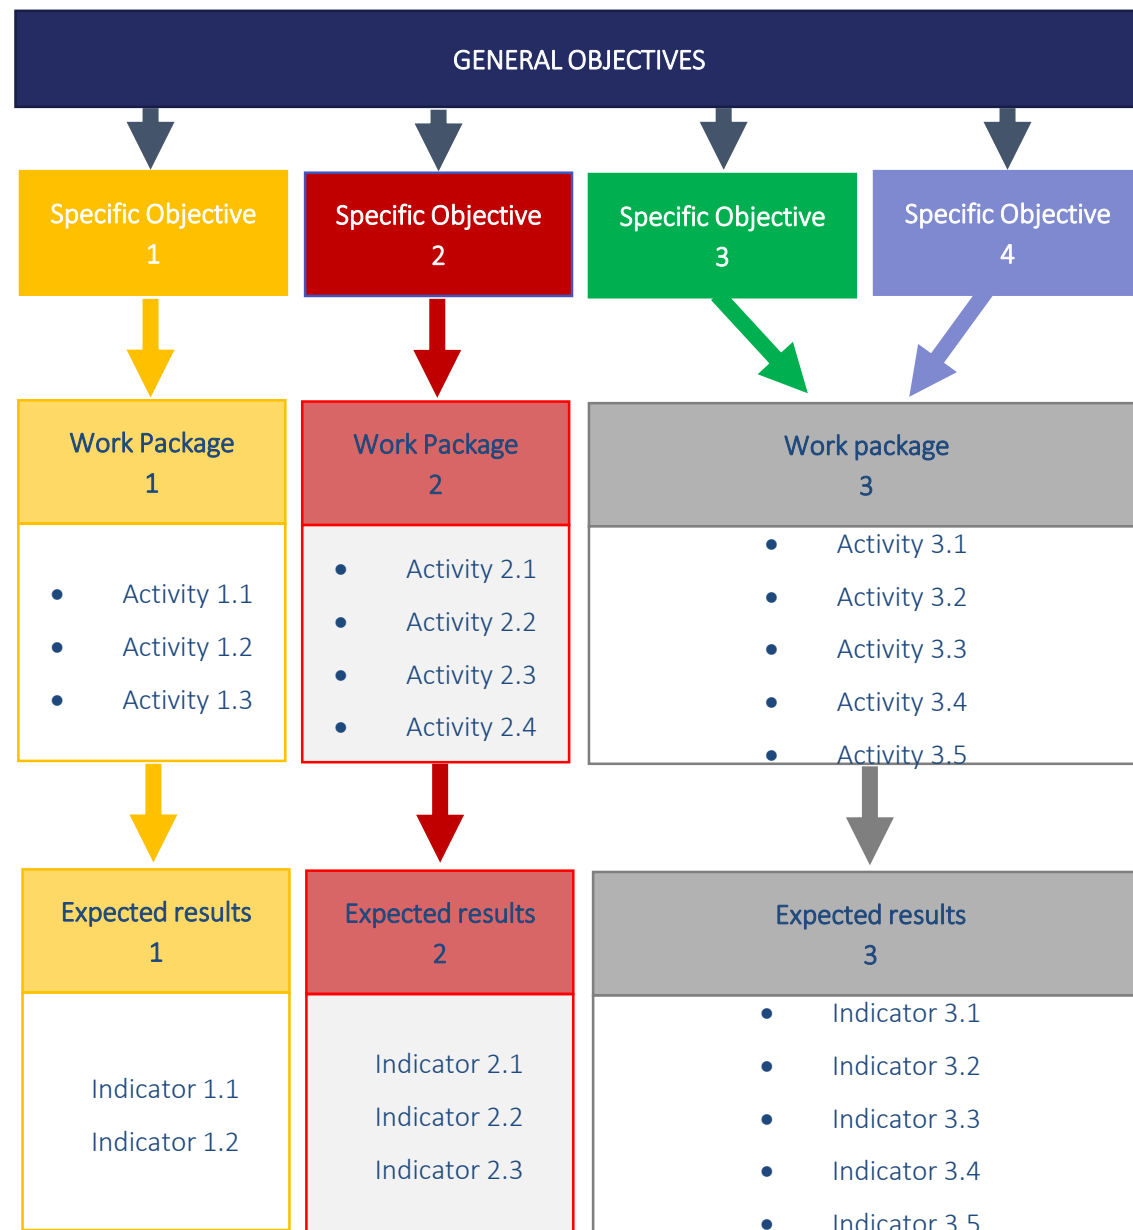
GENERAL OBJECTIVES

Specific Objective 1

Specific Objective 2

Specific Objective 3

Specific Objective 4

Work Package 1

- Activity 1.1
- Activity 1.2
- Activity 1.3

Work Package 2

- Activity 2.1
- Activity 2.2
- Activity 2.3
- Activity 2.4

Work package 3

- Activity 3.1
- Activity 3.2
- Activity 3.3
- Activity 3.4
- Activity 3.5

Expected results 1

Indicator 1.1
Indicator 1.2

Expected results 2

Indicator 2.1
Indicator 2.2
Indicator 2.3

Expected results 3

- Indicator 3.1
- Indicator 3.2
- Indicator 3.3
- Indicator 3.4
- Indicator 3.5